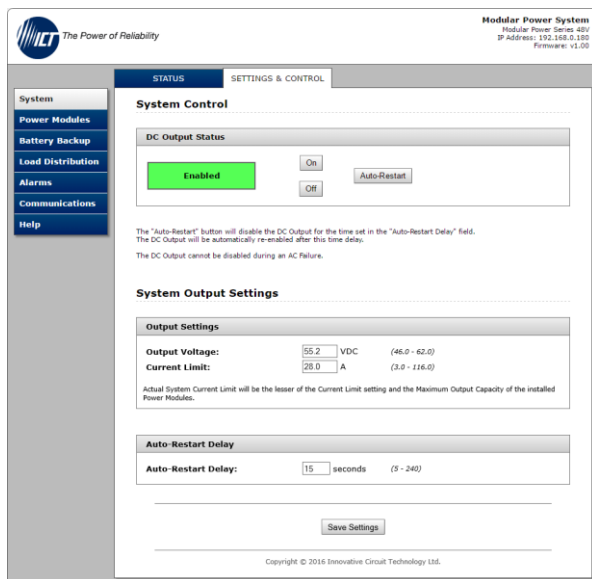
ICT The Power of Reliability

Modular Power System
Modular Power Series 48V
IP Address: 192.168.0.180
Firmware: v1.00

STATUS
SETTINGS & CONTROL

System
Power Modules
Battery Backup
Load Distribution
Alarms
Communications
Help

System Control

DC Output Status

Enabled

On
Off
Auto-Restart

The "Auto-Restart" button will disable the DC Output for the time set in the "Auto-Restart Delay" field. The DC Output will be automatically re-enabled after this time delay.

The DC Output cannot be disabled during an AC Failure.

System Output Settings

Output Settings

| Output Voltage: | 55.2 | VDC | (46.0 - 62.0) |
|---|---|---|---|
| Current Limit: | 28.0 | A | (3.0 - 116.0) |

Actual System Current Limit will be the lesser of the Current Limit setting and the Maximum Output Capacity of the installed Power Modules.

Auto-Restart Delay

Auto-Restart Delay: 15 seconds (5 - 240)

Save Settings

Copyright © 2016 Innovative Circuit Technology Ltd.